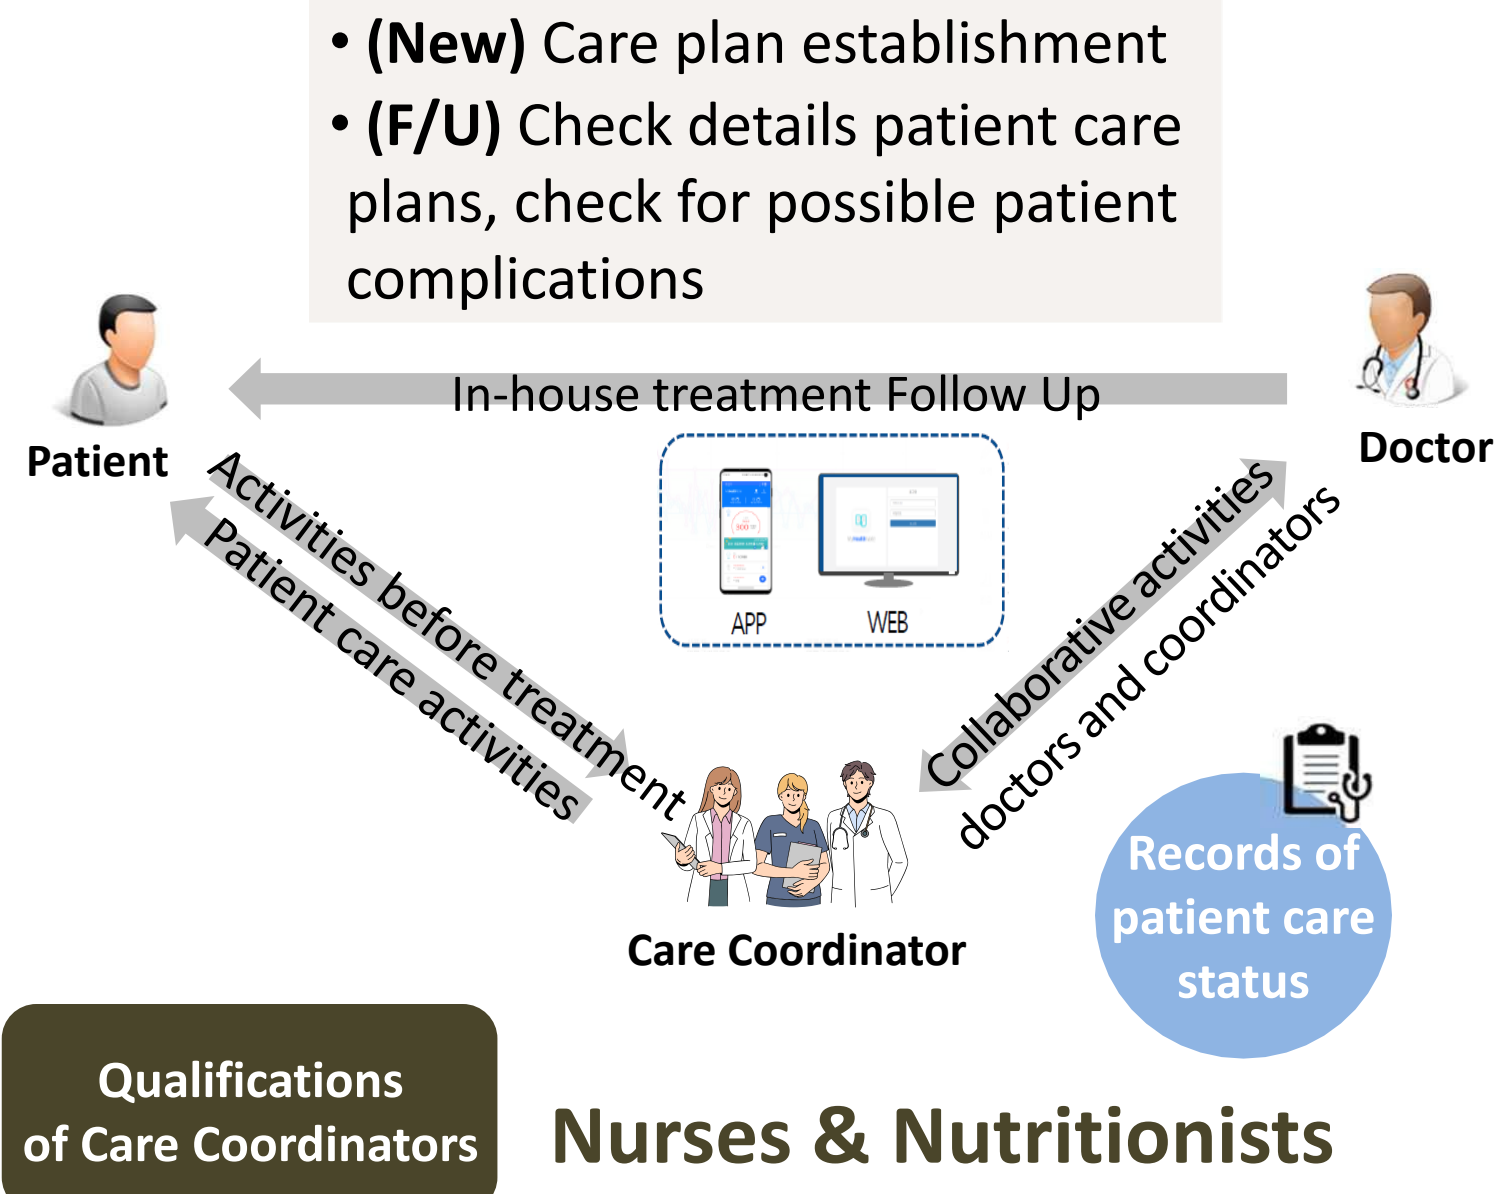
• **(New)** Care plan establishment
• **(F/U)** Check details patient care plans, check for possible patient complications

Patient

In-house treatment Follow Up

Doctor

Activities before treatment
Patient care activities

APP
WEB

Collaborative activities
doctors and coordinators

Care Coordinator

Records of patient care status

Qualifications of Care Coordinators

Nurses & Nutritionists